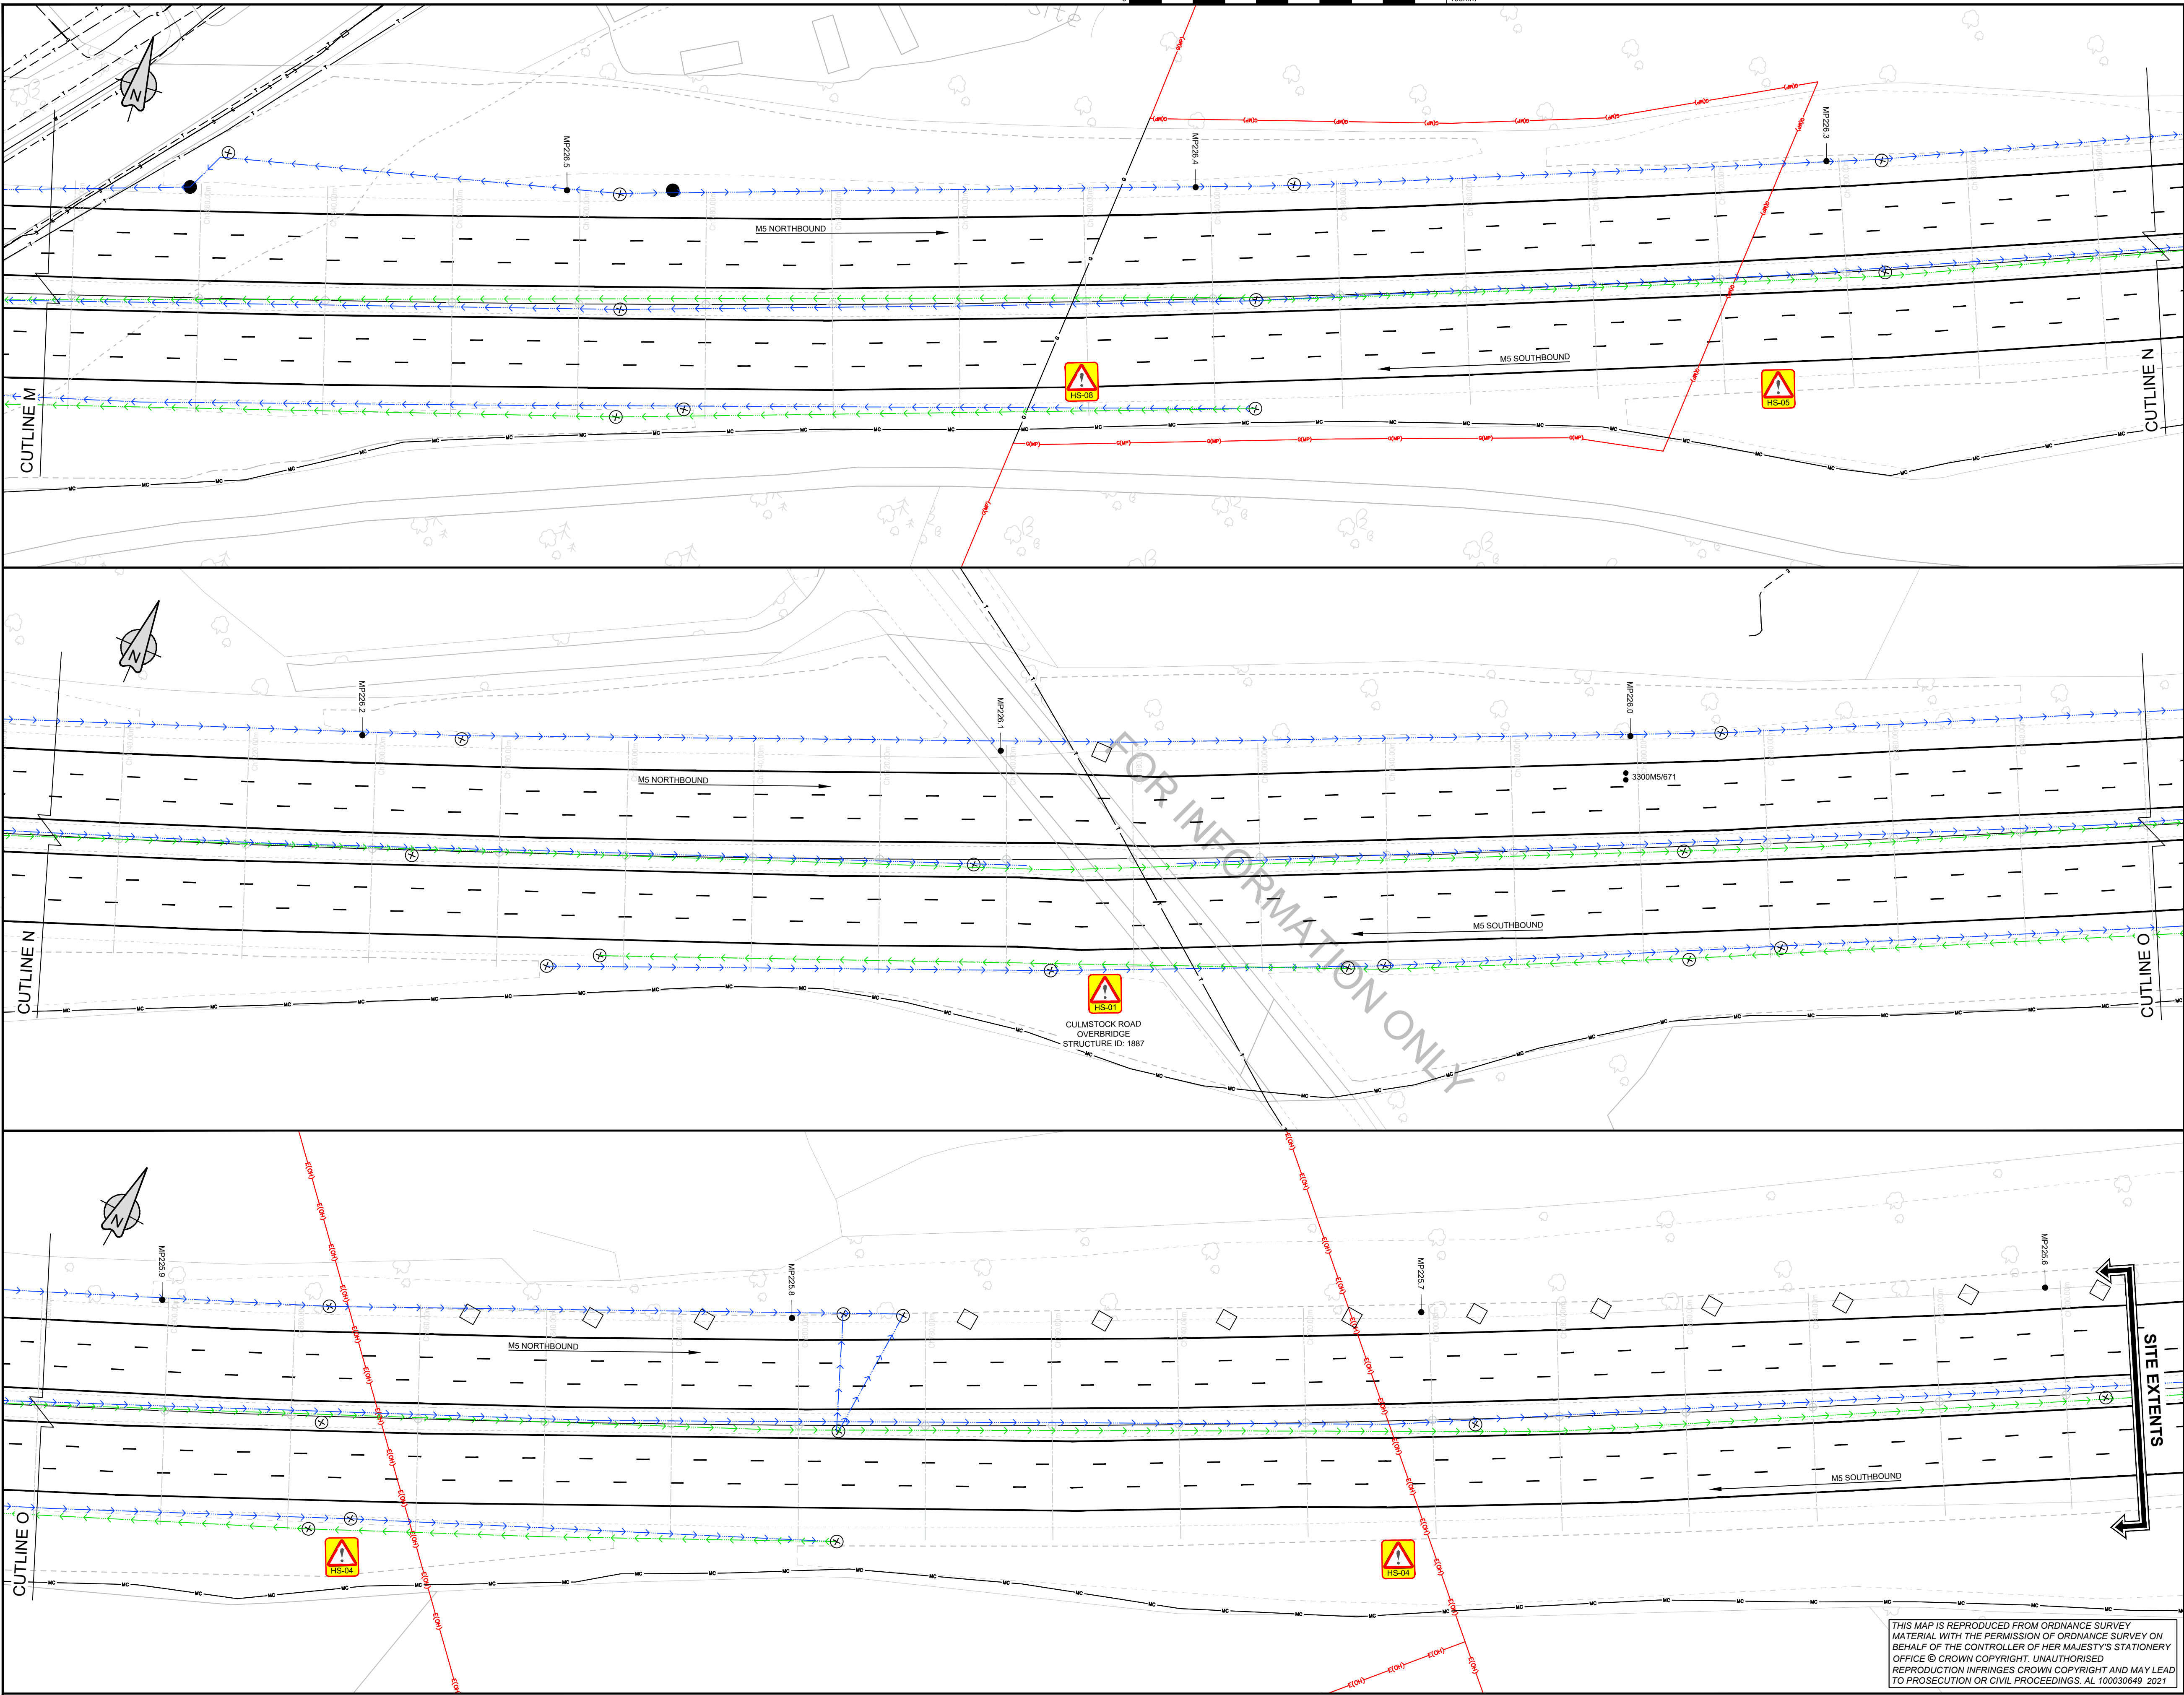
N

MP226.5

MP226.4

MP226.3

M5 NORTHBOUND

M5 SOUTHBOUND

HS-08

HS-05

CUTLINE M

CUTLINE N

N

MP226.2

MP226.1

MP226.0

M5 NORTHBOUND

3300M5/671

FOR INFORMATION ONLY

M5 SOUTHBOUND

CUTLINE N

CUTLINE O

HS-01

CULMSTOCK ROAD OVERBRIDGE STRUCTURE ID: 1887

N

MP225.9

MP225.8

MP225.7

MP225.6

M5 NORTHBOUND

SITE EXTENTS

M5 SOUTHBOUND

CUTLINE O

HS-04

HS-04

THIS MAP IS REPRODUCED FROM ORDNANCE SURVEY MATERIAL WITH THE PERMISSION OF ORDNANCE SURVEY ON BEHALF OF THE CONTROLLER OF HER MAJESTY'S STATIONERY OFFICE © CROWN COPYRIGHT. UNAUTHORISED REPRODUCTION INFRINGES CROWN COPYRIGHT AND MAY LEAD TO PROSECUTION OR CIVIL PROCEEDINGS. AL 100030649 2021